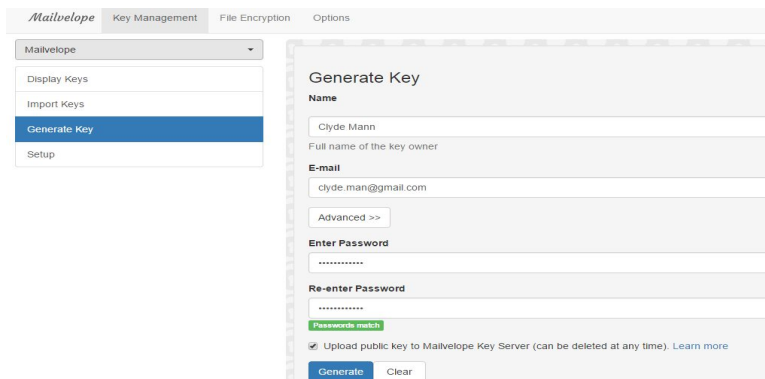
Mailvelope Key Management File Encryption Options

Mailvelope

Display Keys
Import Keys
Generate Key
Setup

Generate Key

Name

Clyde Mann

Full name of the key owner

E-mail

clyde.man@gmail.com

Advanced >>

Enter Password

••••••••••••

Re-enter Password

••••••••••••

Passwords match

Upload public key to Mailvelope Key Server (can be deleted at any time). Learn more

Generate Clear